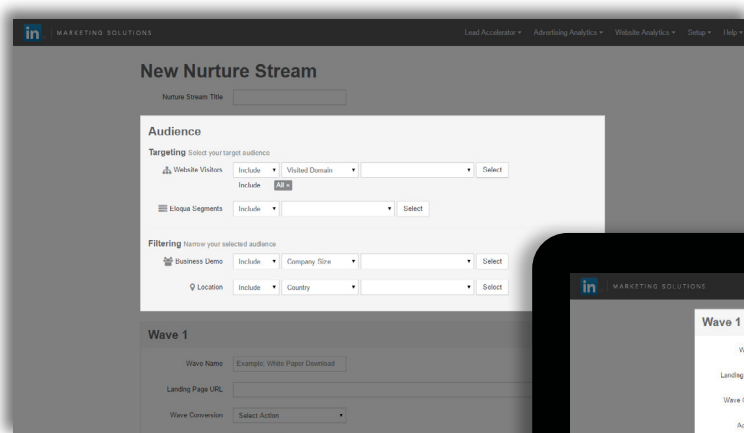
in | MARKETING SOLUTIONS

Lead Accelerator ▾ Advertising Analytics ▾ Website Analytics ▾ Setup ▾ Help ▾

New Nurture Stream

Nurture Stream Title

Audience

Targeting Select your target audience

Website Visitors Include ▾ Visited Domain ▾ ▾ Select

Include All ×

Eloqua Segments Include ▾ ▾ Select

Filtering Narrow your selected audience

Business Demo Include ▾ Company Size ▾ ▾ Select

Location Include ▾ Country ▾ ▾ Select

Wave 1

Wave Name Example: White Paper Download

Landing Page URL

Wave Conversion Select Action ▾

in | MARKETING SOLUTIONS

Wave 1

W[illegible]

Landing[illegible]

Wave C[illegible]

Ac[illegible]